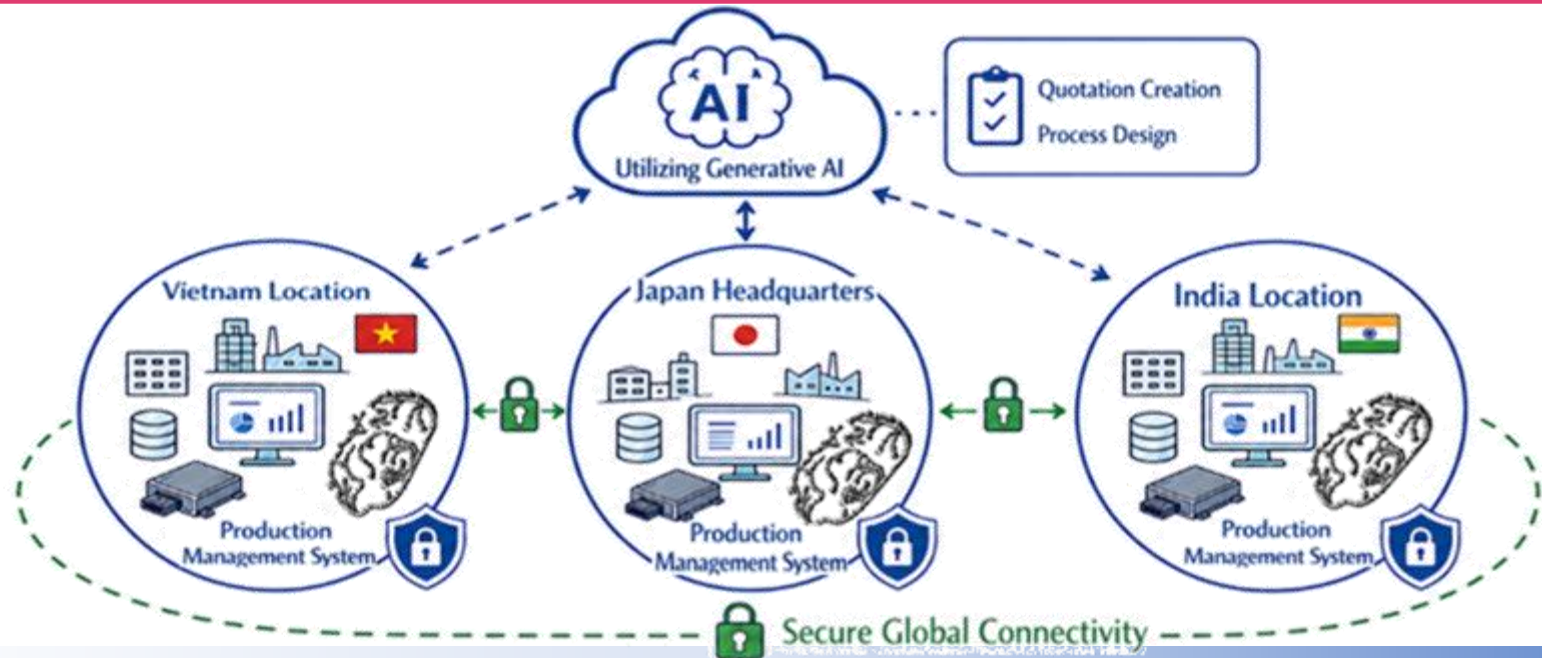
AI
Utilizing Generative AI

Quotation Creation
Process Design

Vietnam Location
Production Management System

Japan Headquarters
Production Management System

India Location
Production Management System

Secure Global Connectivity

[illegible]